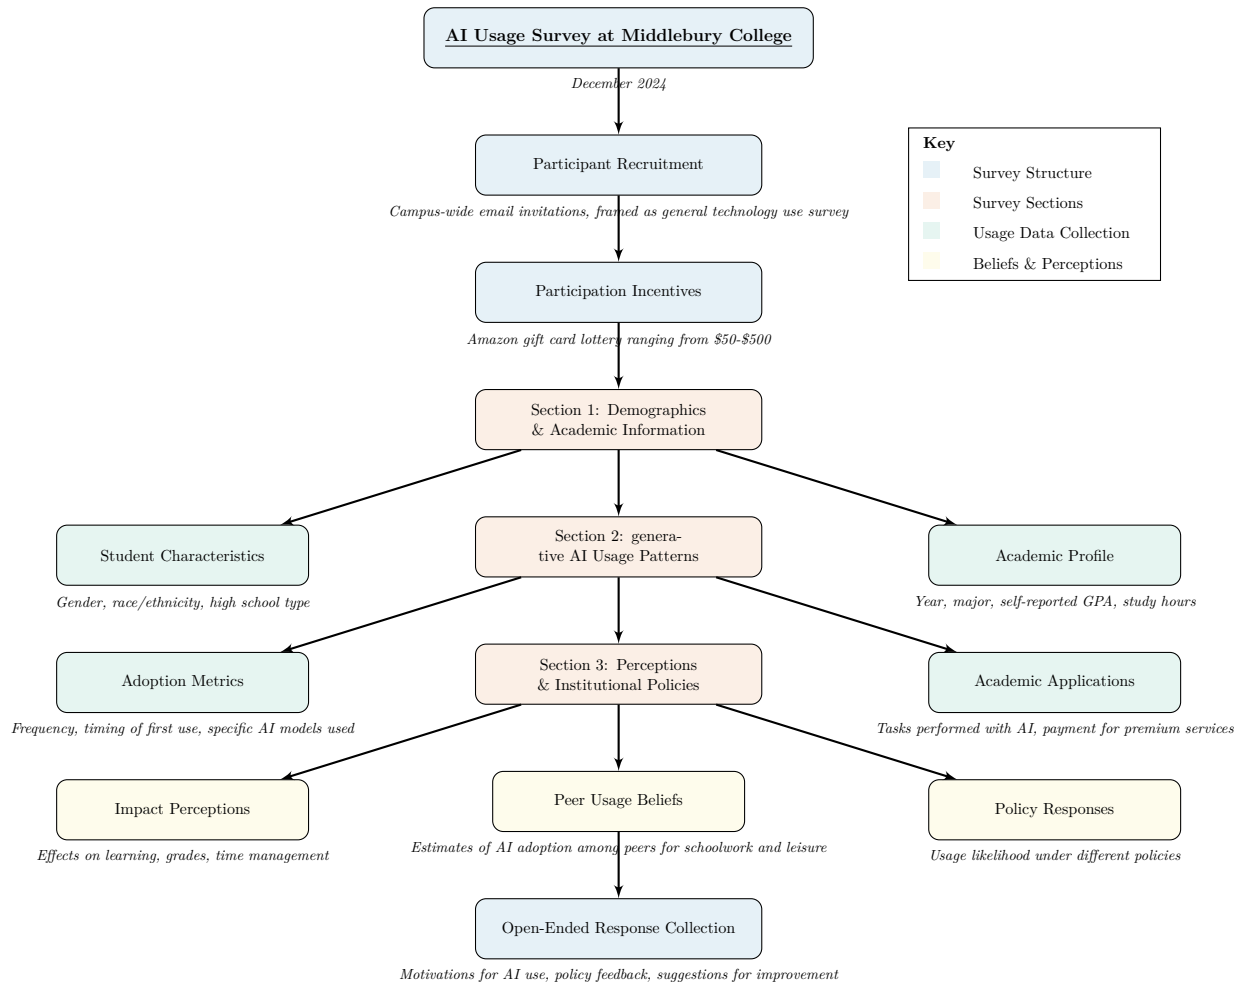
AI Usage Survey at Middlebury College

December 2024

Key
Survey Structure
Survey Sections
Usage Data Collection
Beliefs & Perceptions

Participant Recruitment

Campus-wide email invitations, framed as general technology use survey

Participation Incentives

Amazon gift card lottery ranging from $50-$500

Section 1: Demographics & Academic Information

Student Characteristics

Gender, race/ethnicity, high school type

Section 2: generative AI Usage Patterns

Academic Profile

Year, major, self-reported GPA, study hours

Adoption Metrics

Frequency, timing of first use, specific AI models used

Section 3: Perceptions & Institutional Policies

Academic Applications

Tasks performed with AI, payment for premium services

Impact Perceptions

Effects on learning, grades, time management

Peer Usage Beliefs

Estimates of AI adoption among peers for schoolwork and leisure

Policy Responses

Usage likelihood under different policies

Open-Ended Response Collection

Motivations for AI use, policy feedback, suggestions for improvement